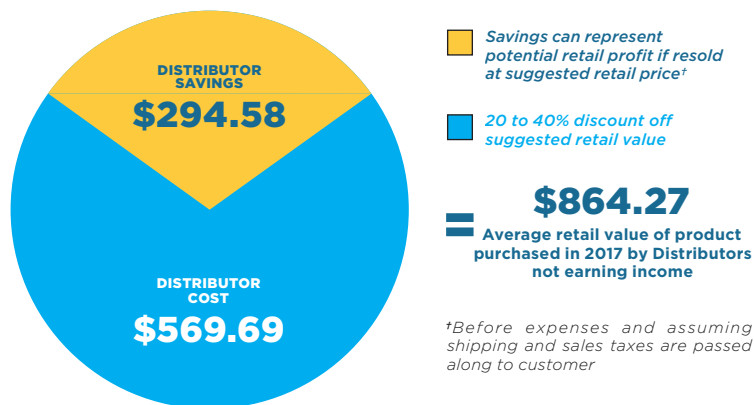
DISTRIBUTOR SAVINGS
$294.58

DISTRIBUTOR COST
$569.69

Savings can represent potential retail profit if resold at suggested retail price†

20 to 40% discount off suggested retail value

=

$864.27
Average retail value of product purchased in 2017 by Distributors not earning income

†Before expenses and assuming shipping and sales taxes are passed along to customer